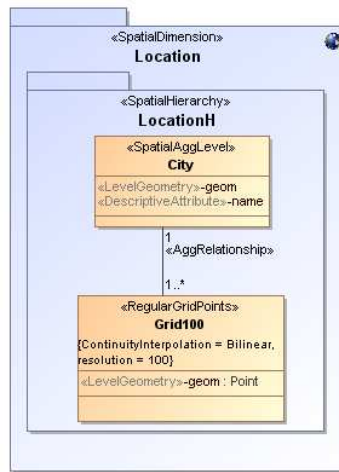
«SpatialDimension»
Location

«SpatialHierarchy»
LocationH

«SpatialAggLevel»
City

«LevelGeometry»-geom
«DescriptiveAttribute»-name

1
«AggRelationship»

1..*

«RegularGridPoints»
Grid100

{ContinuityInterpolation = Bilinear, resolution = 100}

«LevelGeometry»-geom : Point